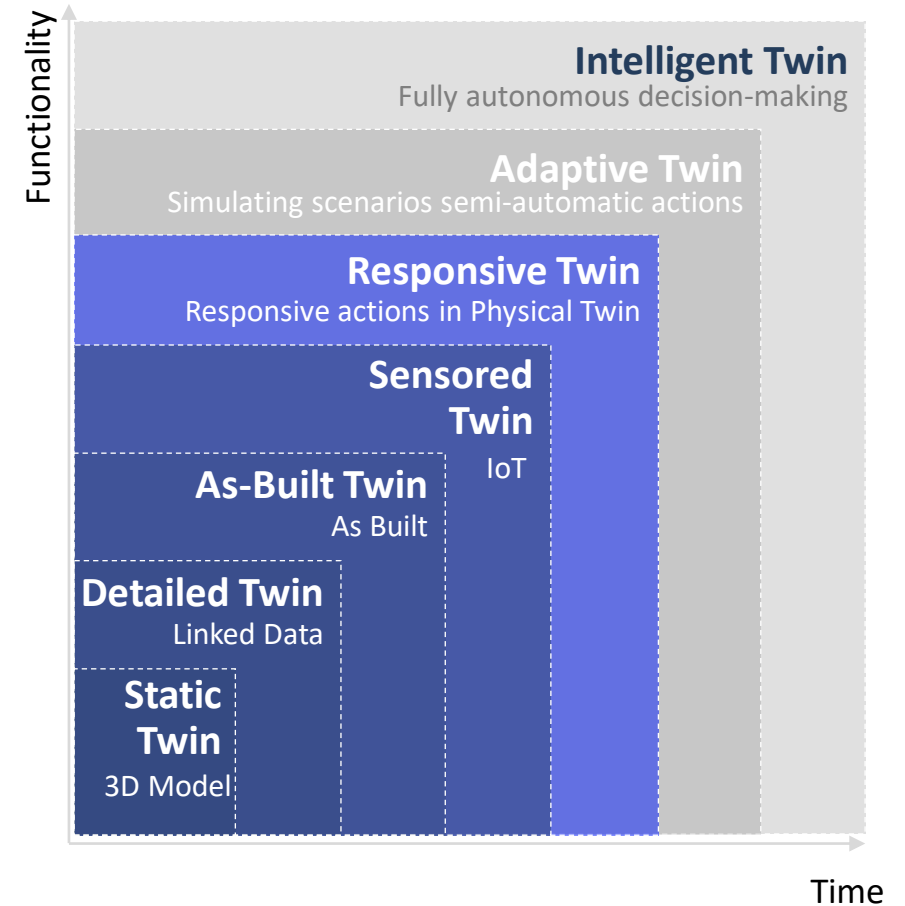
Functionality

Intelligent Twin
Fully autonomous decision-making

Adaptive Twin
Simulating scenarios semi-automatic actions

Responsive Twin
Responsive actions in Physical Twin

Sensored Twin
IoT

As-Built Twin
As Built

Detailed Twin
Linked Data

Static Twin
3D Model

Time